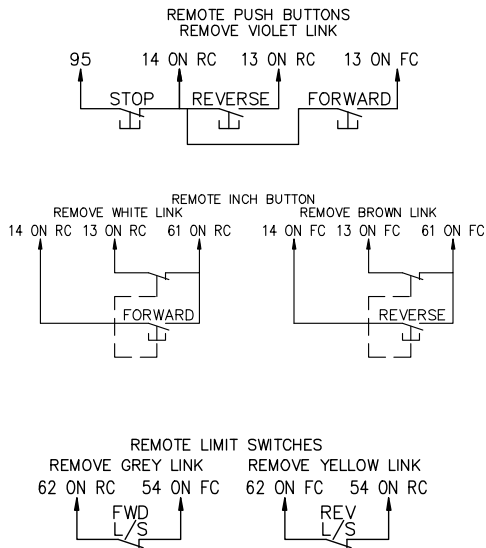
REMOTE PUSH BUTTONS
REMOVE VIOLET LINK

95 14 ON RC 13 ON RC 13 ON FC

STOP REVERSE FORWARD

REMOTE INCH BUTTON

REMOVE WHITE LINK

14 ON RC 13 ON RC 61 ON RC

FORWARD

REMOVE BROWN LINK

14 ON FC 13 ON FC 61 ON FC

REVERSE

REMOTE LIMIT SWITCHES

REMOVE GREY LINK

62 ON RC 54 ON FC

FWD
L/S

REMOVE YELLOW LINK

62 ON FC 54 ON RC

REV
L/S